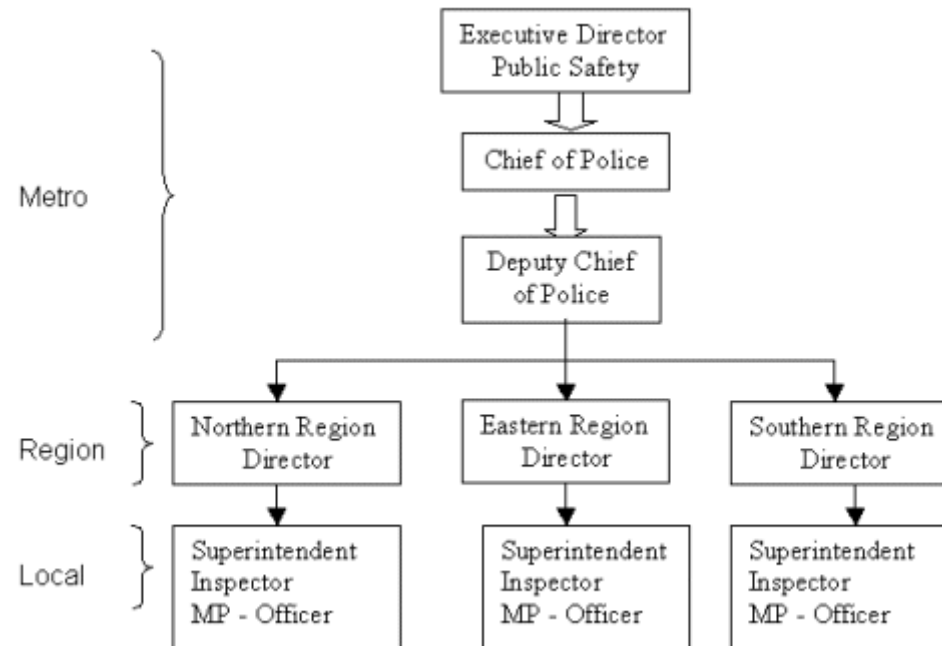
Executive Director Public Safety

Chief of Police

Deputy Chief of Police

Metro

Region

Northern Region Director

Eastern Region Director

Southern Region Director

Local

Superintendent
Inspector
MP - Officer

Superintendent
Inspector
MP - Officer

Superintendent
Inspector
MP - Officer